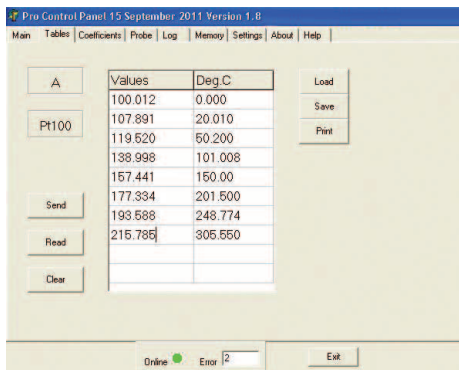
Pro Control Panel 15 September 2011 Version 1.8

Main | Tables | Coefficients | Probe | Log | Memory | Settings | About | Help

A

Pt100

| Values | Deg.C |
|---|---|
| 100.012 | 0.000 |
| 107.891 | 20.010 |
| 119.520 | 50.200 |
| 138.998 | 101.008 |
| 157.441 | 150.00 |
| 177.334 | 201.500 |
| 193.588 | 248.774 |
| 215.785 | 305.550 |
| | |
| | |

Load

Save

Print

Send

Read

Clear

Online

Error 2

Exit